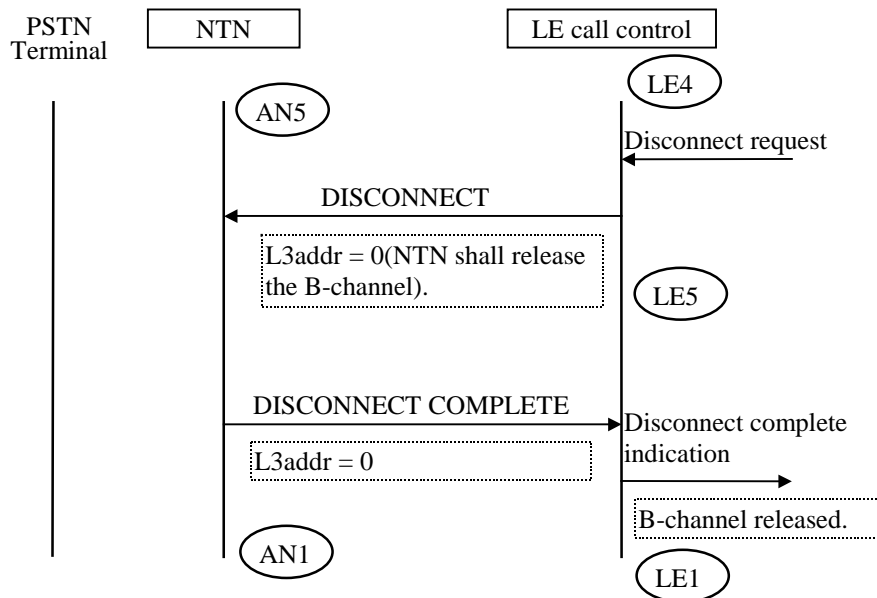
PSTN Terminal

NTN

LE call control

LE4

AN5

Disconnect request

DISCONNECT

L3addr = 0(NTN shall release the B-channel).

LE5

DISCONNECT COMPLETE

Disconnect complete indication

L3addr = 0

B-channel released.

AN1

LE1